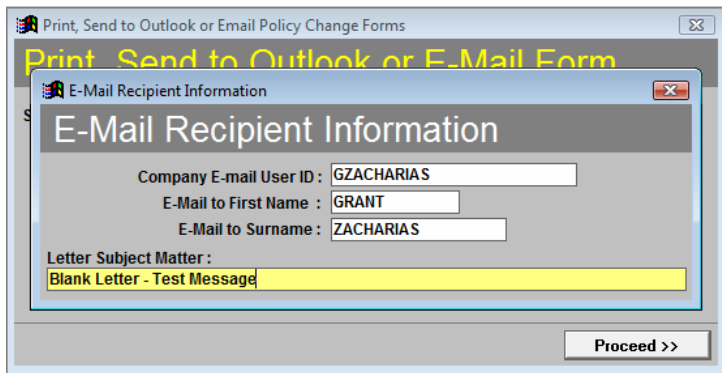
Print, Send to Outlook or Email Policy Change Forms

Print, Send to Outlook or E-Mail Form

S

E-Mail Recipient Information

E-Mail Recipient Information

Company E-mail User ID : GZACHARIAS

E-Mail to First Name : GRANT

E-Mail to Surname : ZACHARIAS

Letter Subject Matter :

Blank Letter - Test Message

Proceed >>